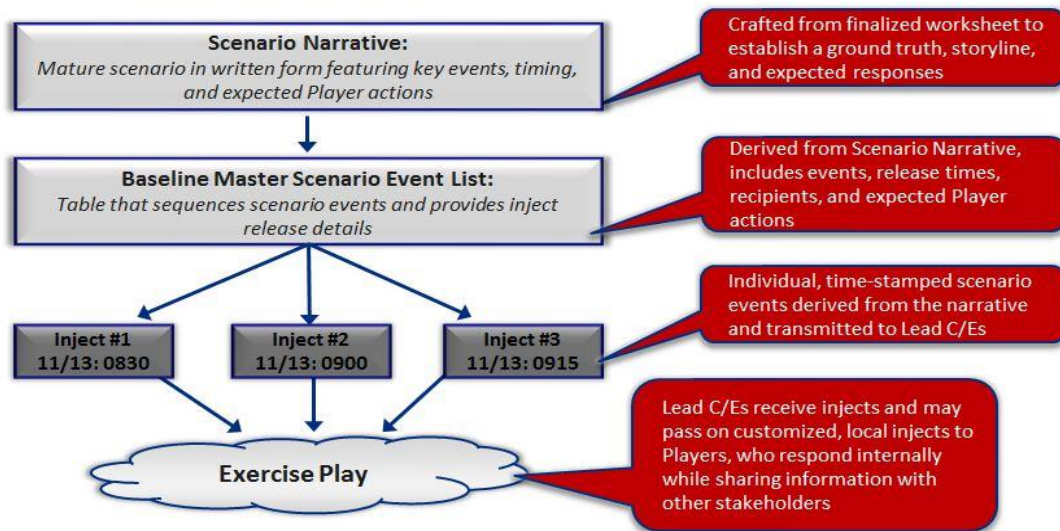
**Scenario Narrative:**
*Mature scenario in written form featuring key events, timing, and expected Player actions*

Crafted from finalized worksheet to establish a ground truth, storyline, and expected responses

**Baseline Master Scenario Event List:**
*Table that sequences scenario events and provides inject release details*

Derived from Scenario Narrative, includes events, release times, recipients, and expected Player actions

Individual, time-stamped scenario events derived from the narrative and transmitted to Lead C/Es

Inject #1
11/13: 0830

Inject #2
11/13: 0900

Inject #3
11/13: 0915

Exercise Play

Lead C/Es receive injects and may pass on customized, local injects to Players, who respond internally while sharing information with other stakeholders